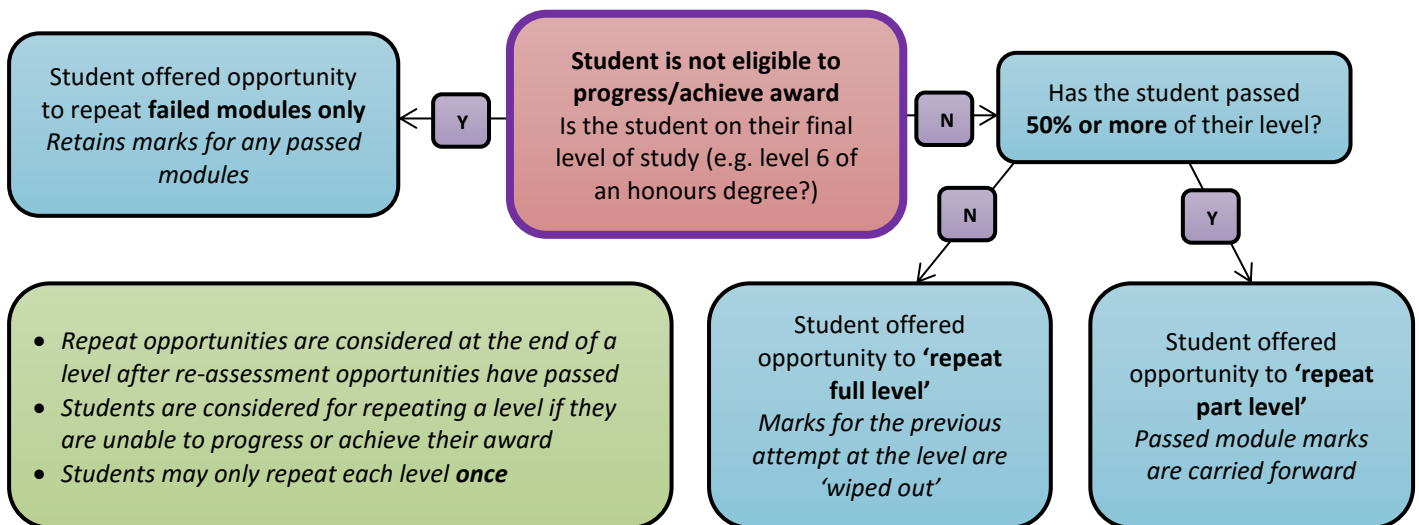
Student offered opportunity to repeat **failed modules only**
*Retains marks for any passed modules*

Y

**Student is not eligible to progress/achieve award**
Is the student on their final level of study (e.g. level 6 of an honours degree?)

N

Has the student passed **50% or more** of their level?

N

Y

- *Repeat opportunities are considered at the end of a level after re-assessment opportunities have passed*
- *Students are considered for repeating a level if they are unable to progress or achieve their award*
- *Students may only repeat each level **once***

Student offered opportunity to **'repeat full level'**
*Marks for the previous attempt at the level are 'wiped out'*

Student offered opportunity to **'repeat part level'**
*Passed module marks are carried forward*